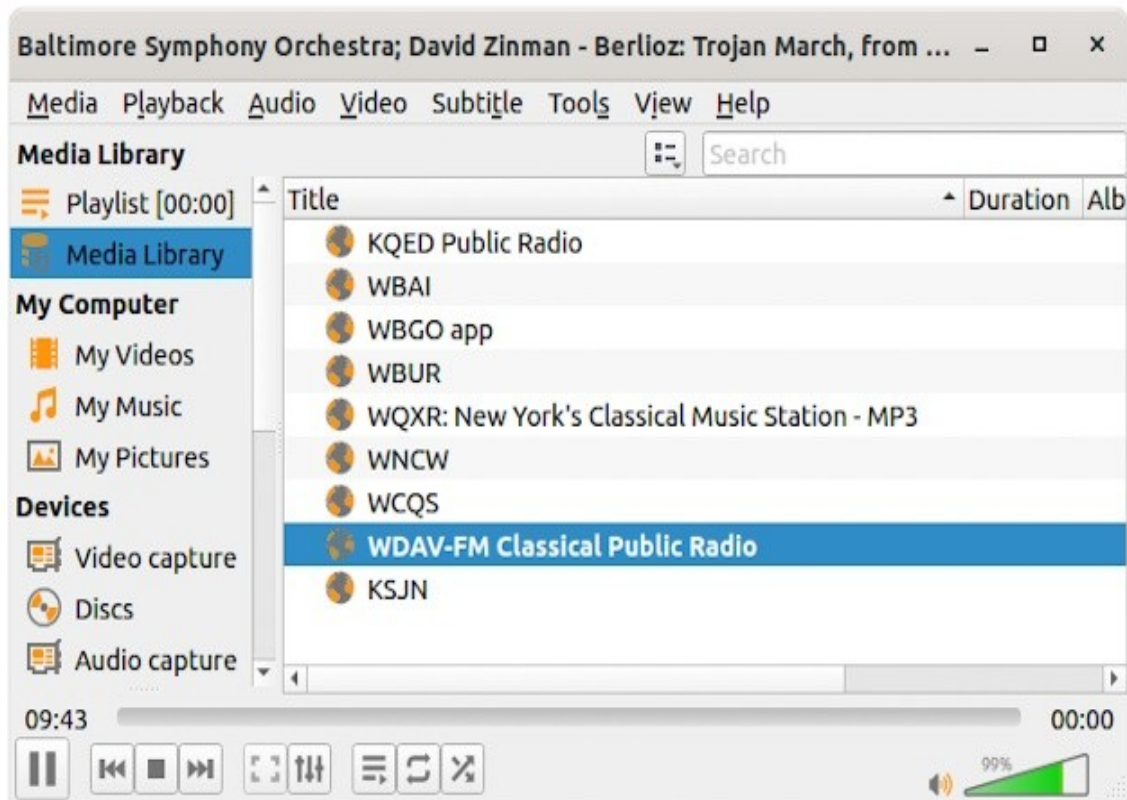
Baltimore Symphony Orchestra; David Zinman - Berlioz: Trojan March, from ...

Media Playback Audio Video Subtitle Tools View Help

Media Library

Search

Playlist [00:00]
Media Library
My Computer
My Videos
My Music
My Pictures
Devices
Video capture
Discs
Audio capture

| Title | Duration | Alb |
|---|---|---|
| KQED Public Radio | | |
| WBAI | | |
| WBGO app | | |
| WBUR | | |
| WQXR: New York's Classical Music Station - MP3 | | |
| WNCW | | |
| WCQS | | |
| WDAV-FM Classical Public Radio | | |
| KSJN | | |

09:43

00:00

99%